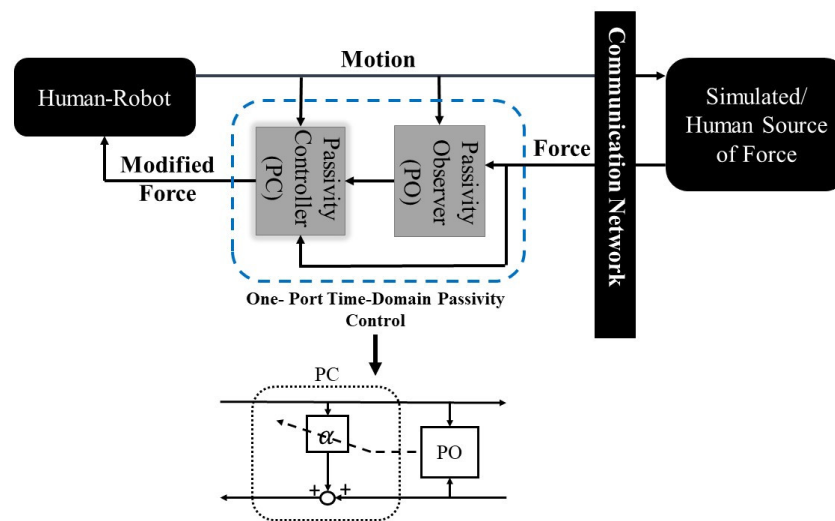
Human-Robot

Motion

Communication Network

Simulated/ Human Source of Force

Force

Modified Force

Passivity Controller (PC)

Passivity Observer (PO)

One- Port Time-Domain Passivity Control

PC

$\alpha$

PO

+ +